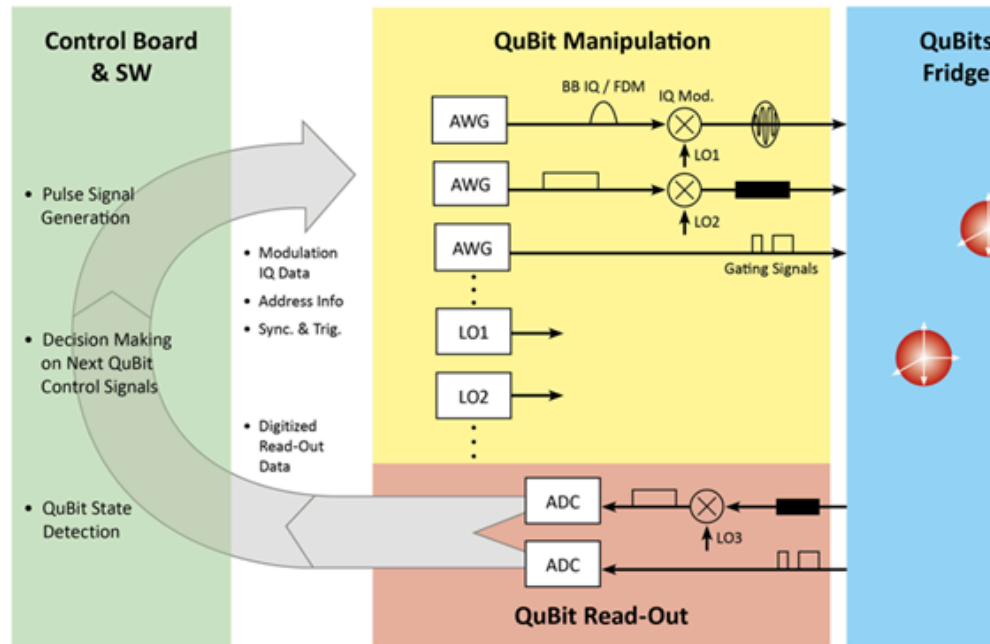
Control Board & SW

• Pulse Signal Generation

• Decision Making on Next QuBit Control Signals

• QuBit State Detection

• Modulation IQ Data

• Address Info

• Sync. & Trig.

• Digitized Read-Out Data

QuBit Manipulation

AWG

BB IQ / FDM

IQ Mod.

LO1

AWG

LO2

AWG

Gating Signals

LO1

LO2

ADC

LO3

ADC

QuBit Read-Out

QuBits Fridge